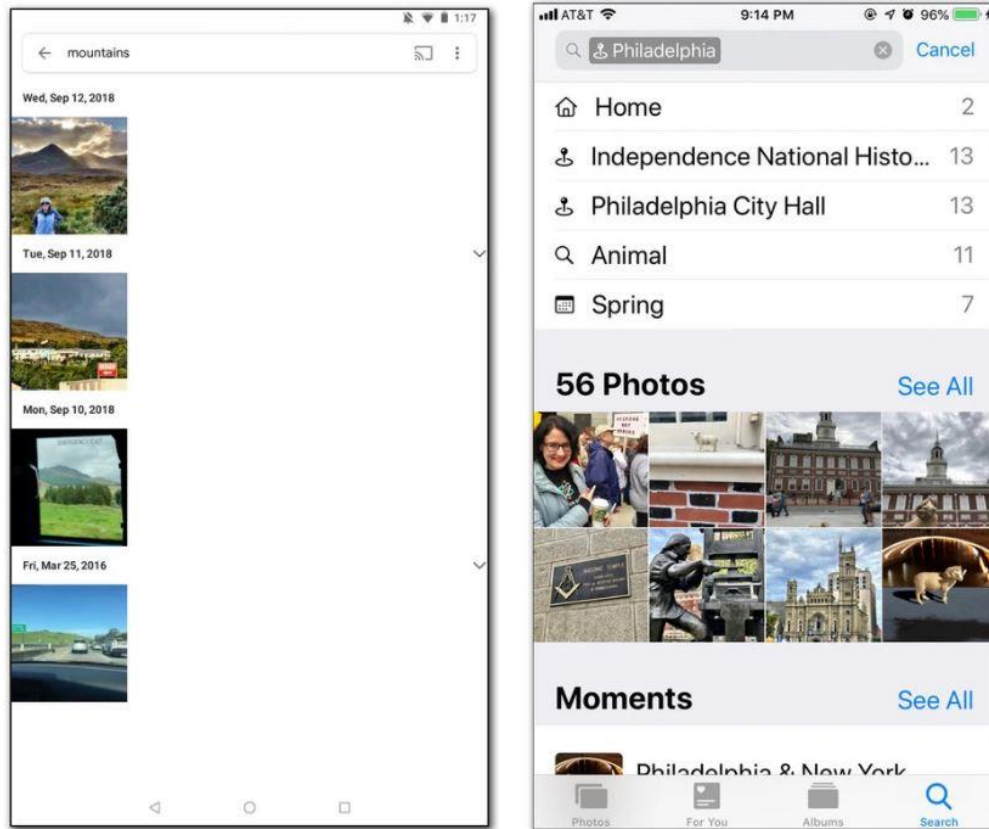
1:17

← mountains

Wed, Sep 12, 2018

Tue, Sep 11, 2018

Mon, Sep 10, 2018

Fri, Mar 25, 2016

AT&T 9:14 PM 96%

Philadelphia Cancel

Home 2

Independence National Histo... 13

Philadelphia City Hall 13

Animal 11

Spring 7

56 Photos See All

Moments See All

Philadelphia & New York

Photos For You Albums Search